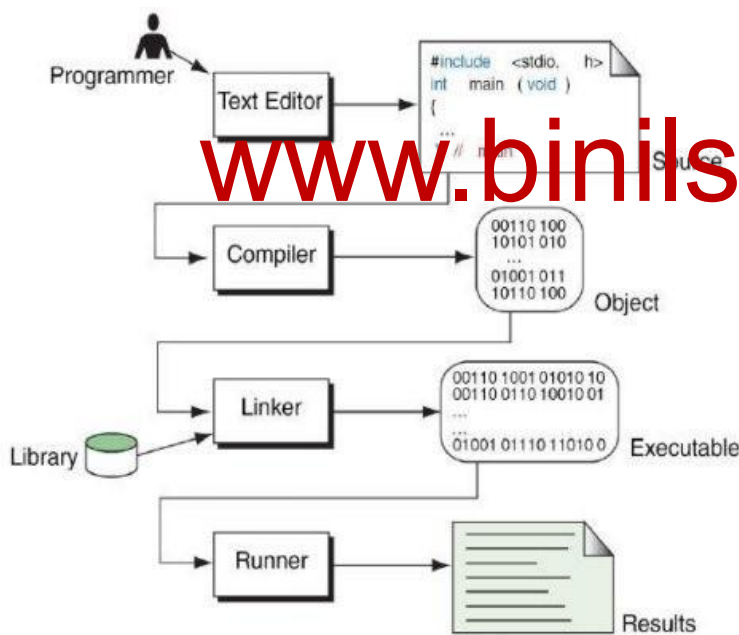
Programmer

Text Editor

#include <stdio. h>
int main ( void )
{
...
// main

Source

www.binils

Compiler

00110 100
10101 010
...
01001 011
10110 100

Object

Linker

Library

00110 1001 01010 10
00110 0110 10010 01
...
...
01001 01110 11010 0

Executable

Runner

Results